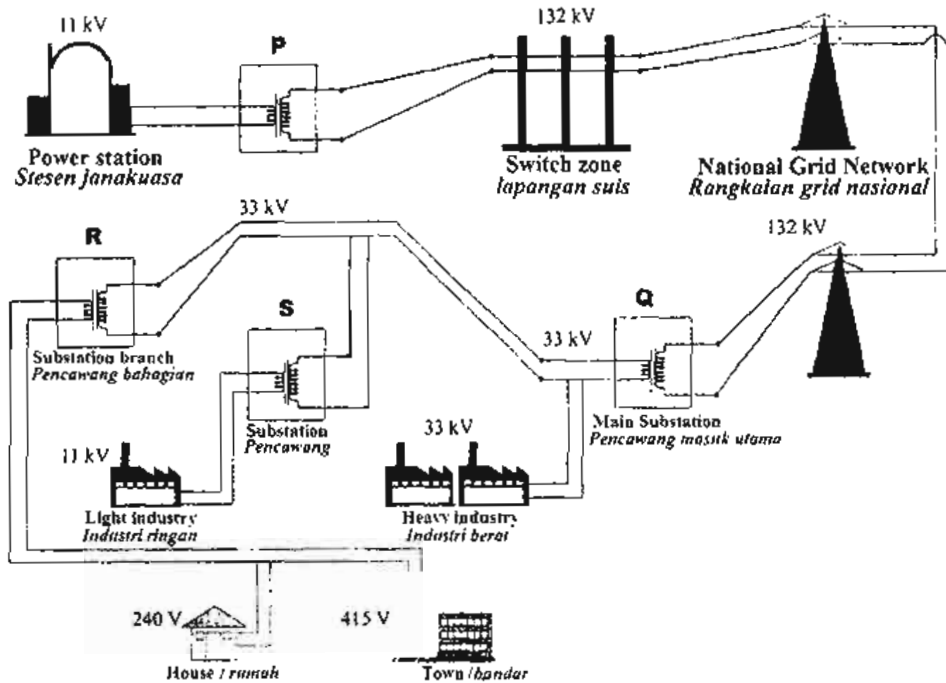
11 kV

P

132 kV

Power station
Stesen janakuasa

Switch zone
lapangan suis

National Grid Network
Rangkaian grid nasional

33 kV

R

132 kV

S

Q

33 kV

Substation branch
Pencawang bahagian

Substation
Pencawang

33 kV

Main Substation
Pencawang masuk utama

11 kV

Light industry
Industri ringan

Heavy industry
Industri berat

240 V

415 V

House / rumah

Town / bandar